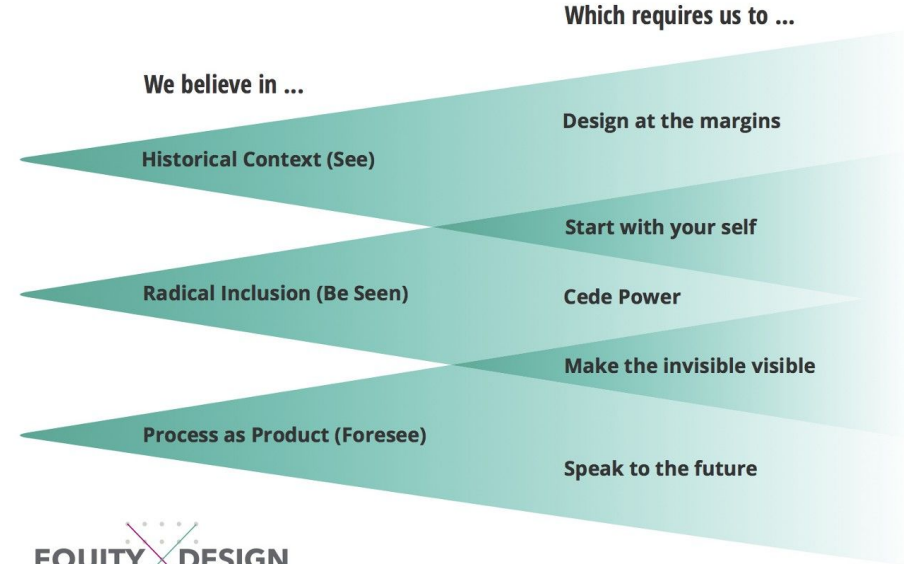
Which requires us to ...

We believe in ...

Design at the margins

Historical Context (See)

Start with your self

Radical Inclusion (Be Seen)

Cede Power

Make the invisible visible

Process as Product (Foresee)

Speak to the future

EQUITY DESIGN